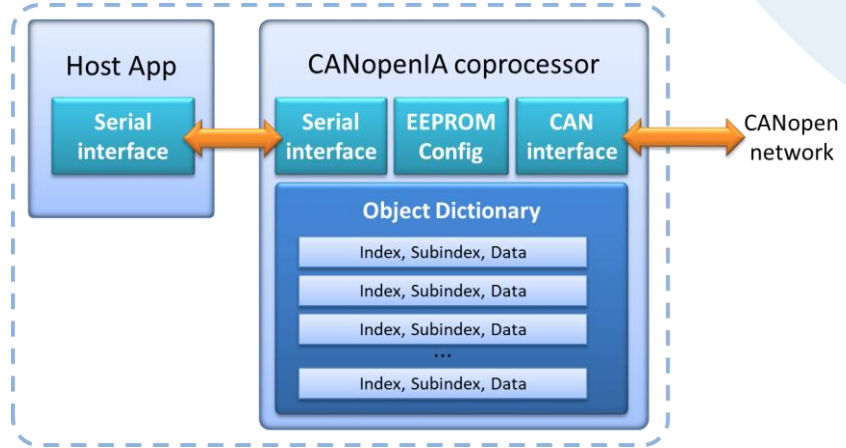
Host App

Serial interface

CANopenIA coprocessor

Serial interface

EEPROM Config

CAN interface

CANopen network

Object Dictionary

Index, Subindex, Data

Index, Subindex, Data

Index, Subindex, Data

...

Index, Subindex, Data